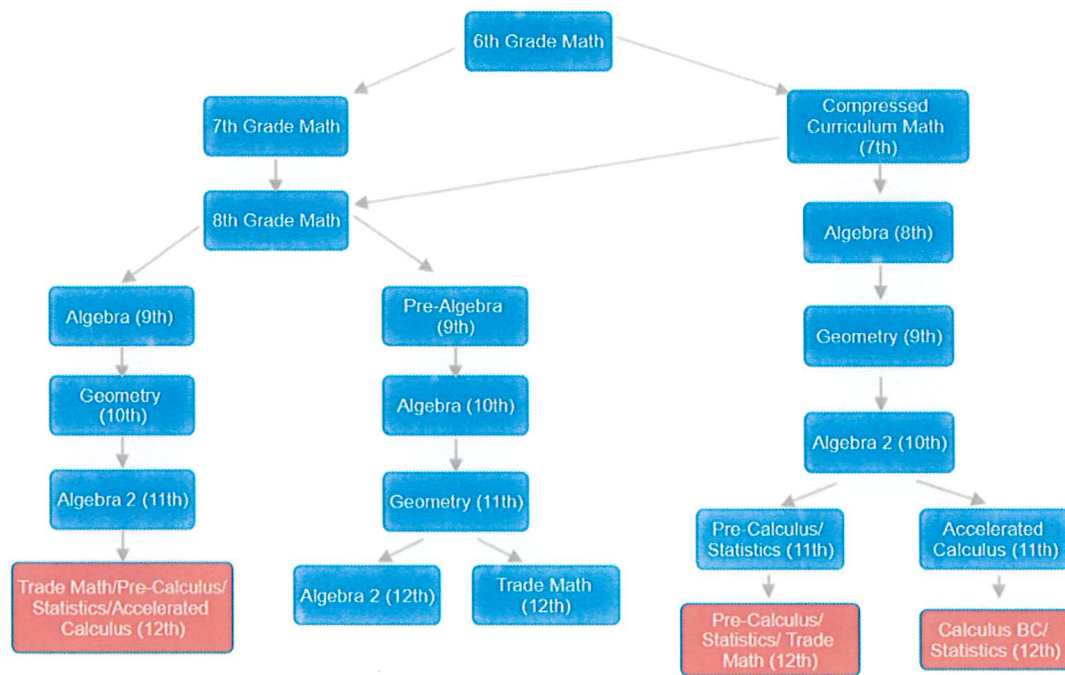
6th Grade Math

7th Grade Math

Compressed Curriculum Math (7th)

8th Grade Math

Algebra (8th)

Algebra (9th)

Pre-Algebra (9th)

Geometry (9th)

Geometry (10th)

Algebra (10th)

Algebra 2 (10th)

Algebra 2 (11th)

Geometry (11th)

Pre-Calculus/ Statistics (11th)

Accelerated Calculus (11th)

Trade Math/Pre-Calculus/ Statistics/Accelerated Calculus (12th)

Algebra 2 (12th)

Trade Math (12th)

Pre-Calculus/ Statistics/ Trade Math (12th)

Calculus BC/ Statistics (12th)